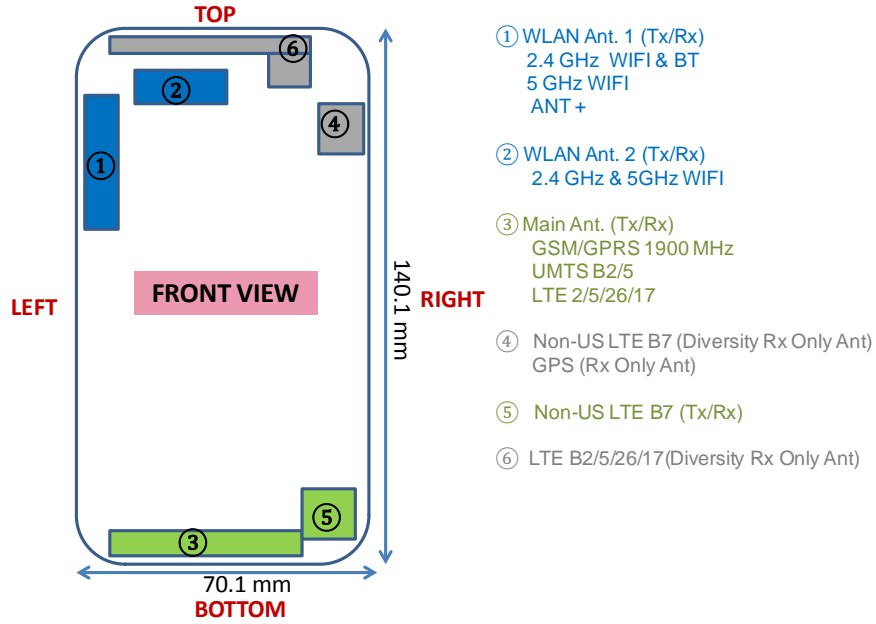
TOP

6

2

4

1

FRONT VIEW

LEFT

RIGHT

140.1 mm

5

3

70.1 mm

BOTTOM

① WLAN Ant. 1 (Tx/Rx)
2.4 GHz WIFI & BT
5 GHz WIFI
ANT +

② WLAN Ant. 2 (Tx/Rx)
2.4 GHz & 5GHz WIFI

③ Main Ant. (Tx/Rx)
GSM/GPRS 1900 MHz
UMTS B2/5
LTE 2/5/26/17

④ Non-US LTE B7 (Diversity Rx Only Ant)
GPS (Rx Only Ant)

⑤ Non-US LTE B7 (Tx/Rx)

⑥ LTE B2/5/26/17(Diversity Rx Only Ant)